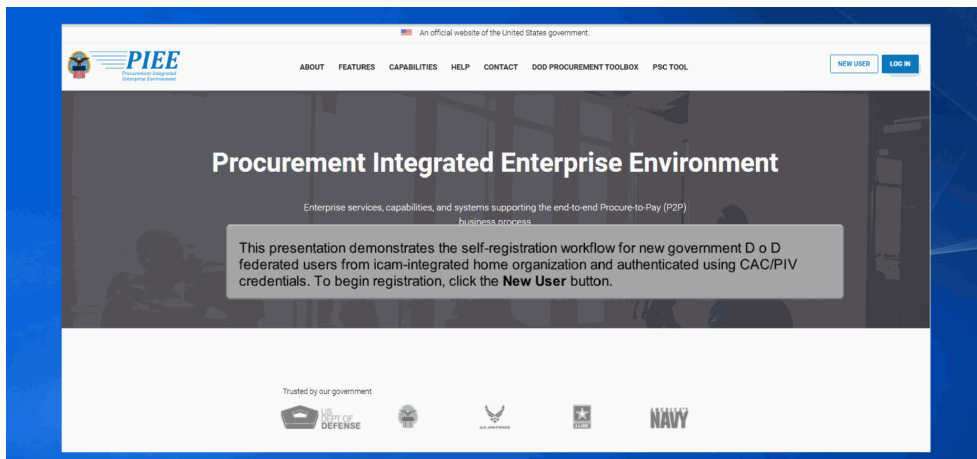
An official website of the United States government.

PIEE
Procurement Integrated Enterprise Environment

ABOUT FEATURES CAPABILITIES HELP CONTACT DOD PROCUREMENT TOOLBOX PSC TOOL

NEW USER LOG IN

Procurement Integrated Enterprise Environment

Enterprise services, capabilities, and systems supporting the end-to-end Procure-to-Pay (P2P) business process

This presentation demonstrates the self-registration workflow for new government D o D federated users from icam-integrated home organization and authenticated using CAC/PIV credentials. To begin registration, click the **New User** button.

Trusted by our government

US DEPT OF DEFENSE

U.S. AIR FORCE

U.S. ARMY

NAVY